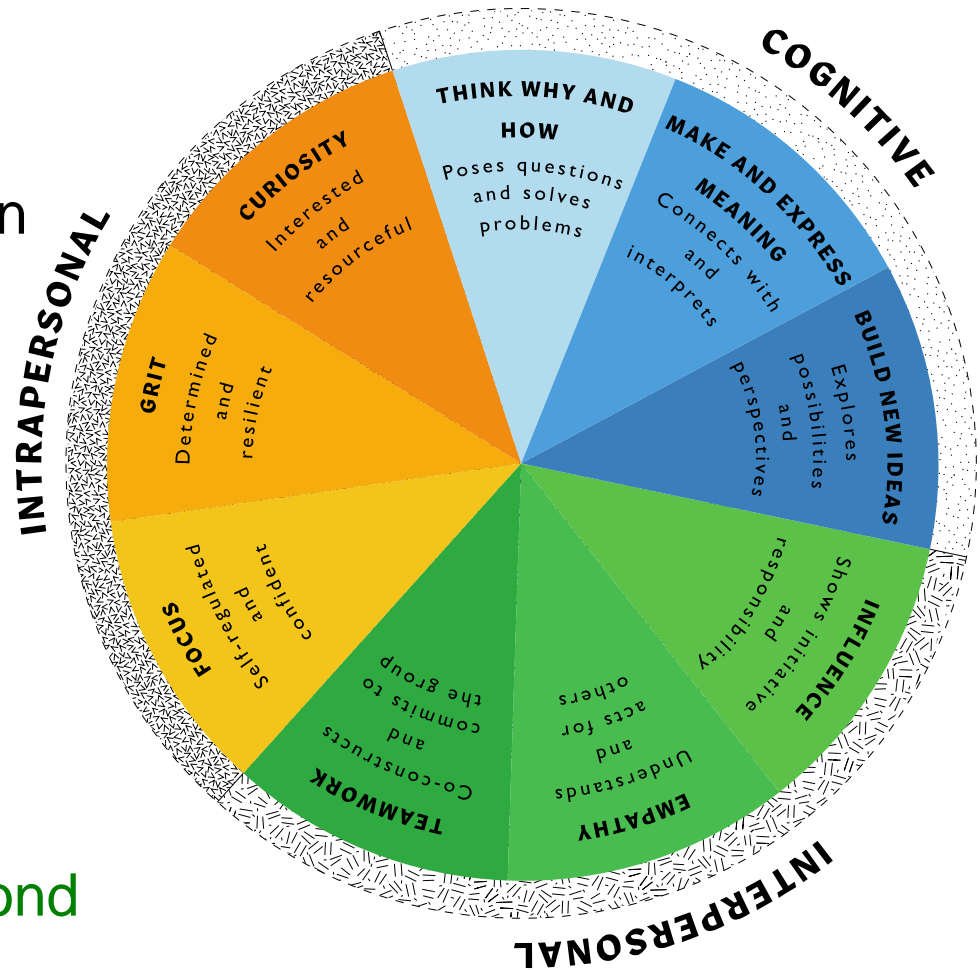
n

ond

INTRAPERSONAL

COGNITIVE

INTERPERSONAL

THINK WHY AND HOW
Poses questions and solves problems

MAKE AND EXPRESS MEANING
Connects with and interprets

BUILD NEW IDEAS
Explores possibilities and perspectives

INFLUENCE
Shows initiative and responsibility

EMPATHY
Understands and acts for others

TEAMWORK
Co-constructs and commits to the group

FOCUS
Self-regulated and confident

GRIT
Determined and resilient

CURIOSITY
Interested and resourceful